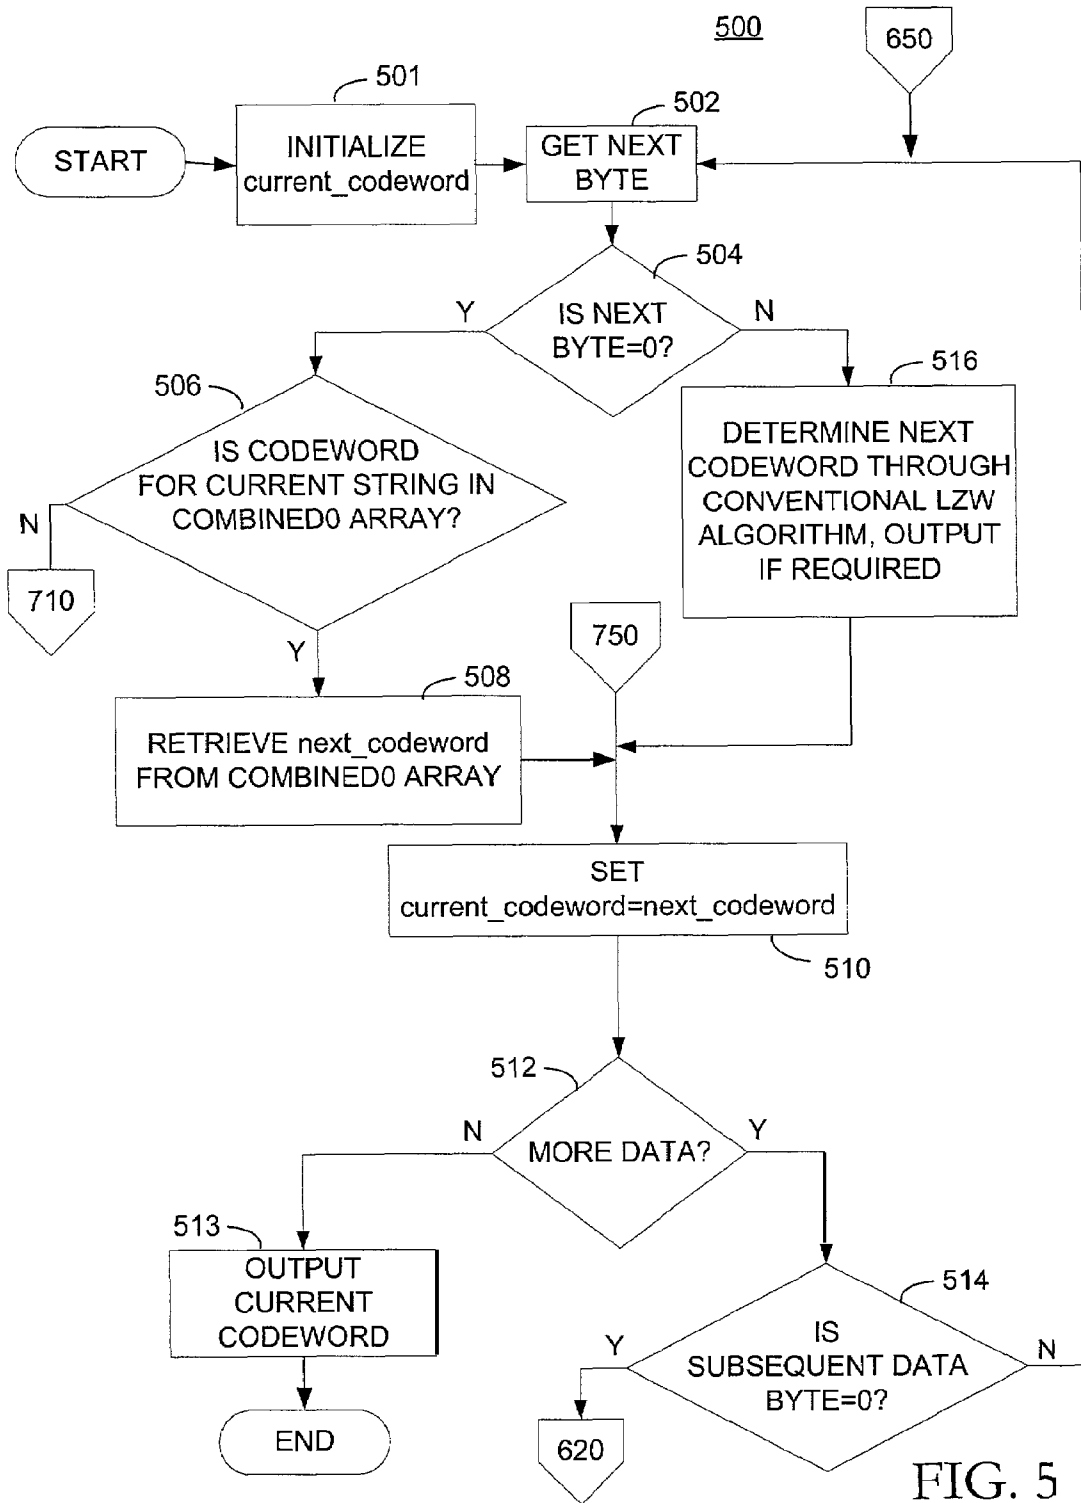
500

650

501

START

INITIALIZE current_codeword

502

GET NEXT BYTE

504

Y

IS NEXT BYTE=0?

N

506

516

IS CODEWORD FOR CURRENT STRING IN COMBINED0 ARRAY?

DETERMINE NEXT CODEWORD THROUGH CONVENTIONAL LZW ALGORITHM, OUTPUT IF REQUIRED

N

710

750

Y

508

RETRIEVE next_codeword FROM COMBINED0 ARRAY

SET current_codeword=next_codeword

510

512

N

MORE DATA?

Y

513

OUTPUT CURRENT CODEWORD

514

Y

IS SUBSEQUENT DATA BYTE=0?

N

END

620

FIG. 5